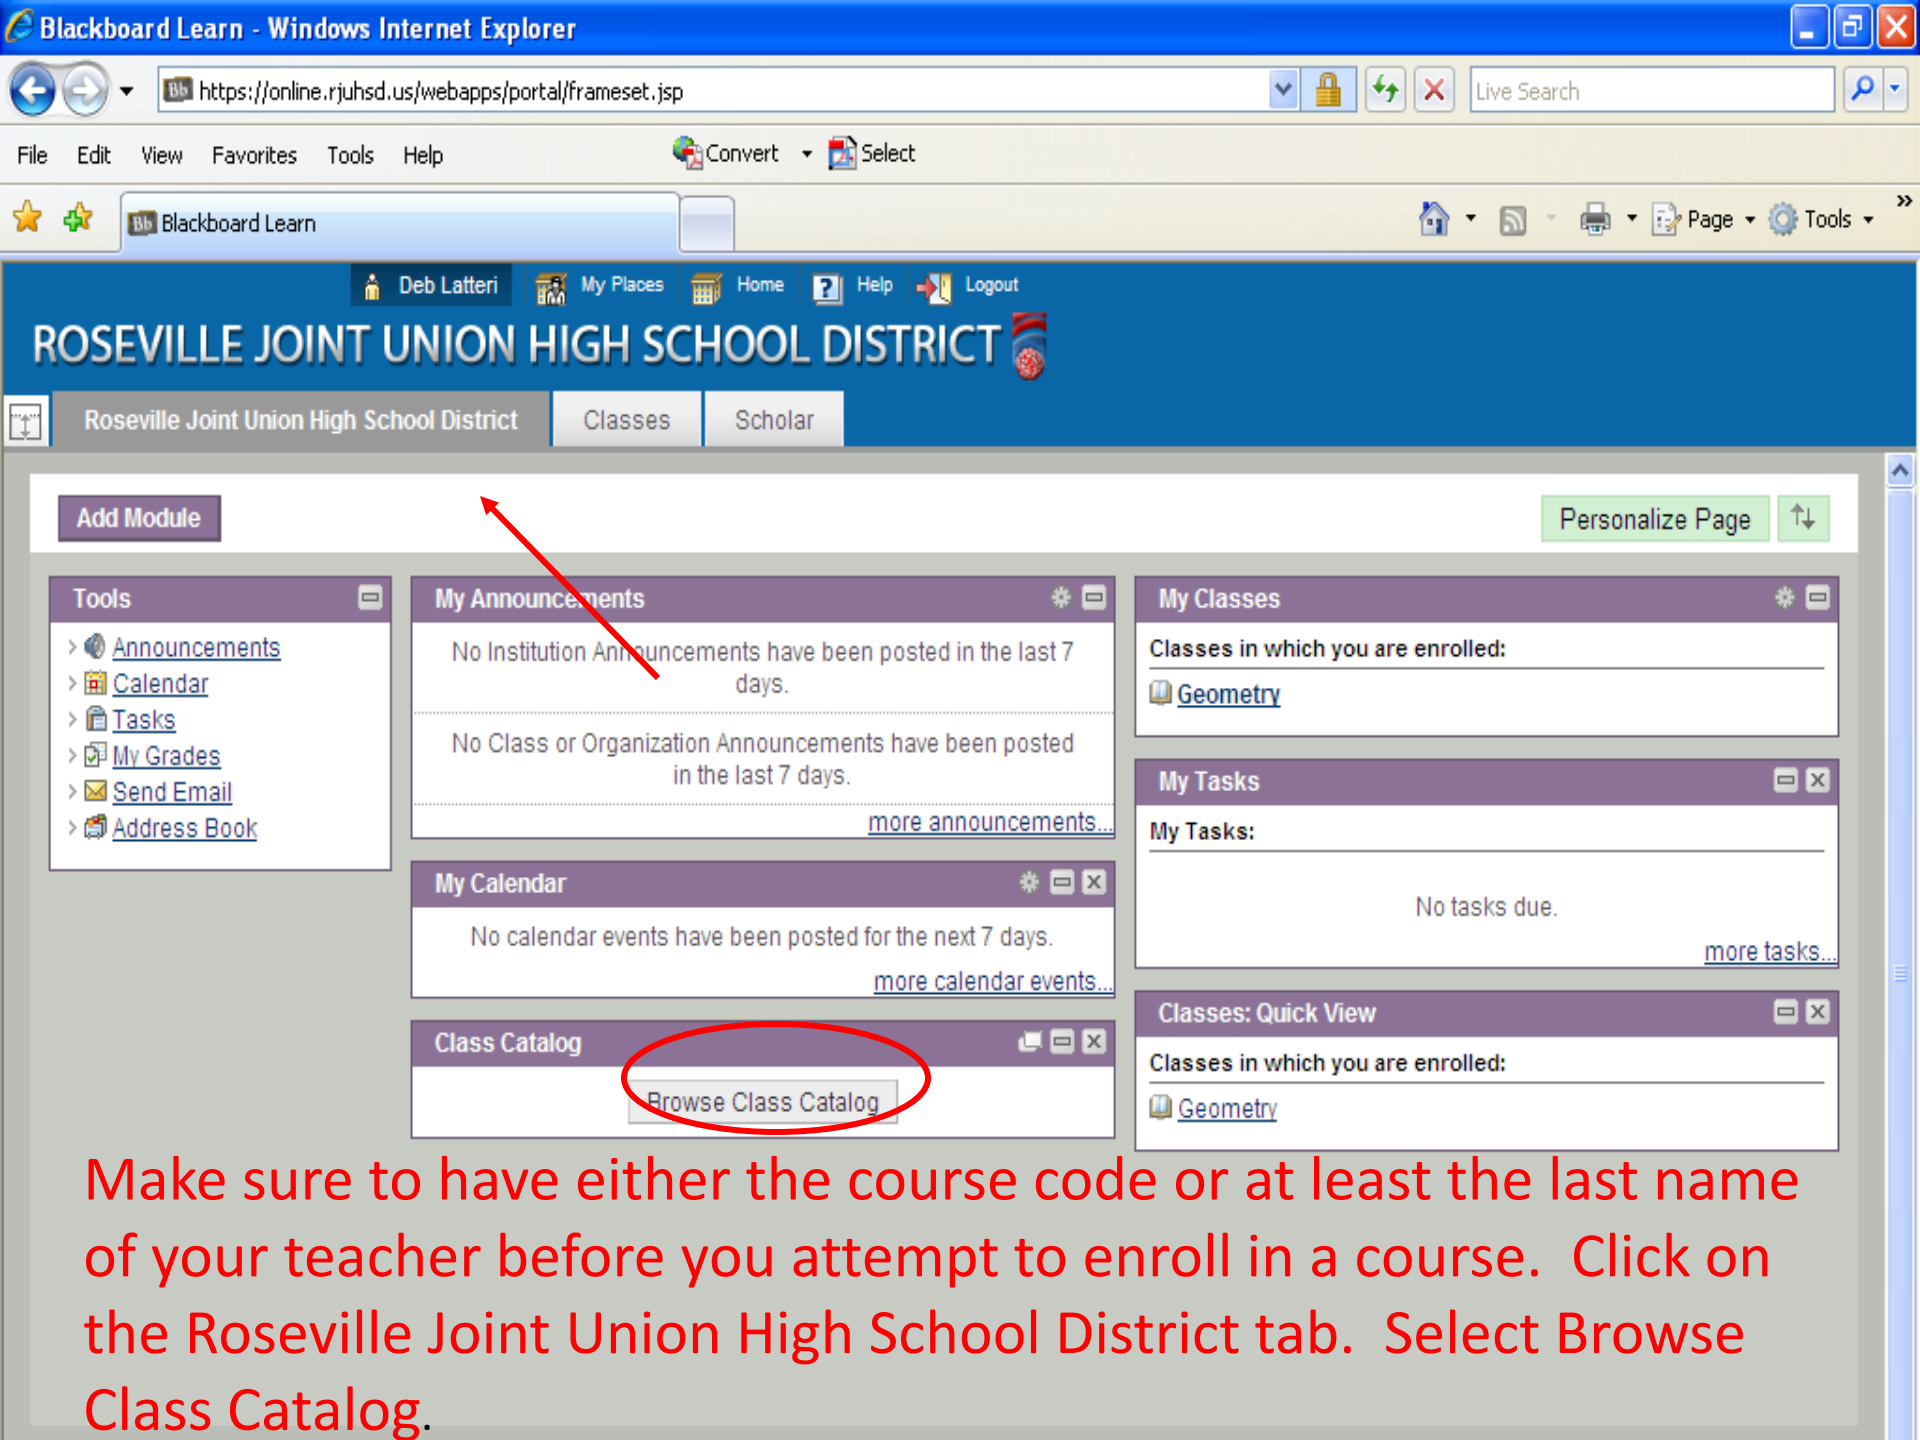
Blackboard Learn - Windows Internet Explorer

https://online.rjuhsd.us/webapps/portal/frameset.jsp

Live Search

File Edit View Favorites Tools Help

Convert Select

Blackboard Learn

Page Tools

Deb Latteri My Places Home Help Logout

ROSEVILLE JOINT UNION HIGH SCHOOL DISTRICT

Roseville Joint Union High School District Classes Scholar

Add Module

Personalize Page

Tools

Announcements
Calendar
Tasks
My Grades
Send Email
Address Book

My Announcements

No Institution Announcements have been posted in the last 7 days.

No Class or Organization Announcements have been posted in the last 7 days.

more announcements...

My Calendar

No calendar events have been posted for the next 7 days.

more calendar events...

Class Catalog

Browse Class Catalog

My Classes

Classes in which you are enrolled:

Geometry

My Tasks

My Tasks:

No tasks due.

more tasks...

Classes: Quick View

Classes in which you are enrolled:

Geometry

Make sure to have either the course code or at least the last name of your teacher before you attempt to enroll in a course. Click on the Roseville Joint Union High School District tab. Select Browse Class Catalog.